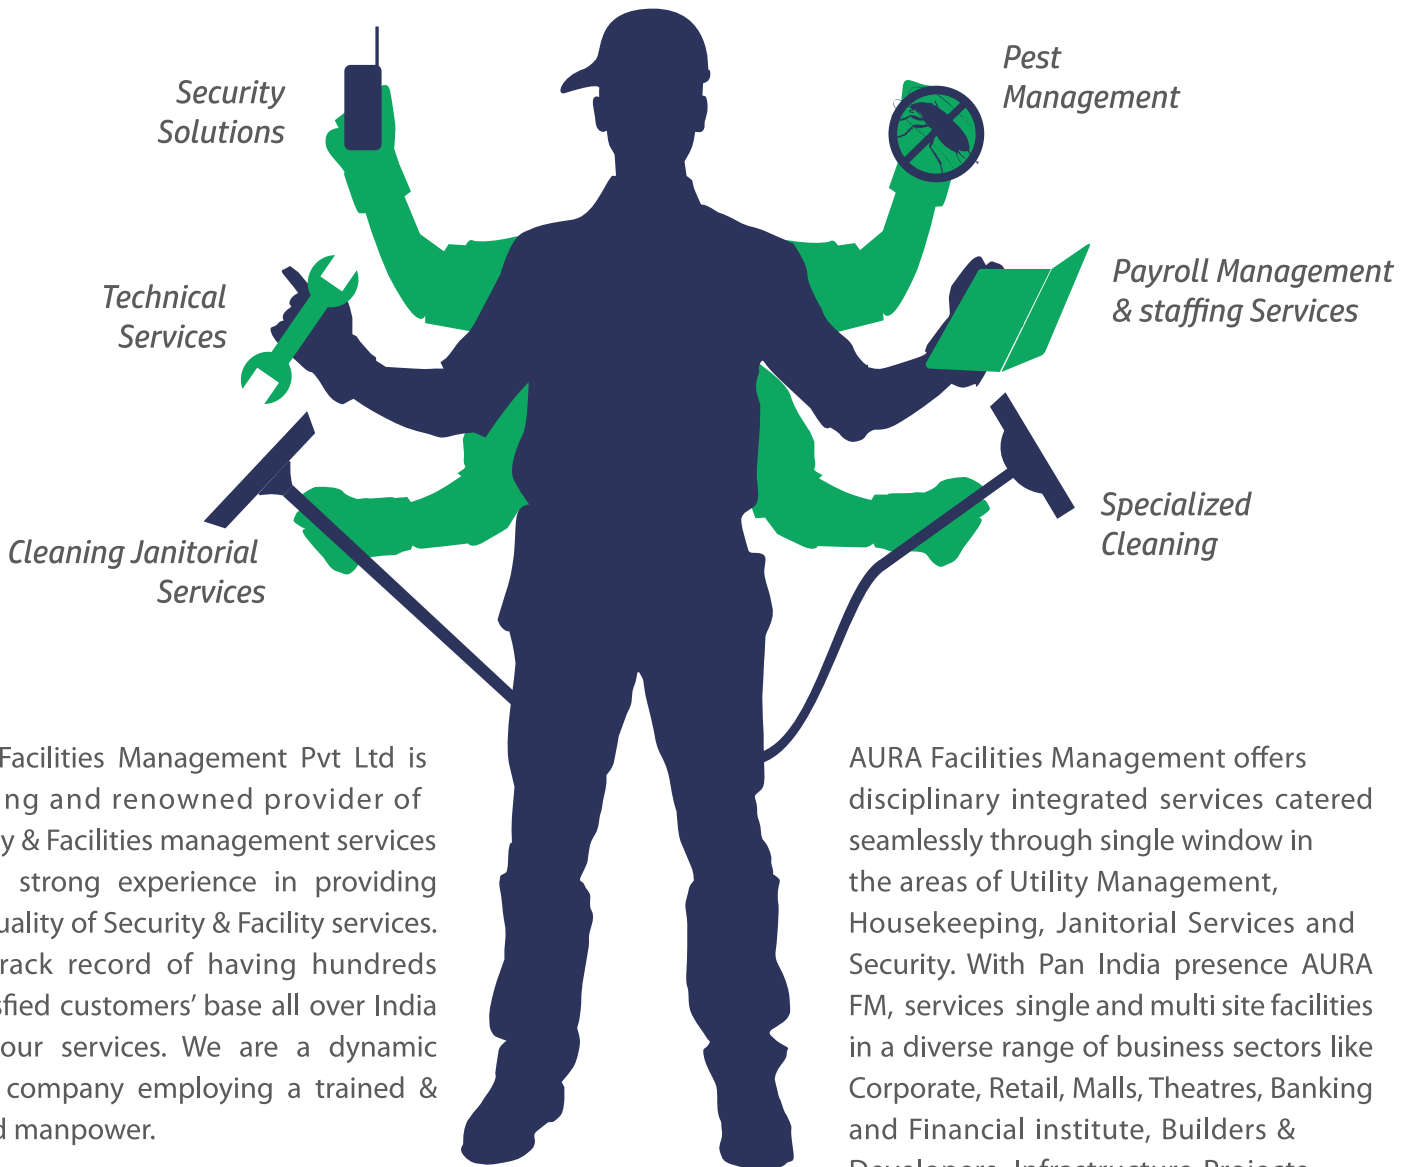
Security Solutions

Pest Management

Technical Services

Payroll Management & staffing Services

Specialized Cleaning

Cleaning Janitorial Services

Facilities Management Pvt Ltd is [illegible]ng and renowned provider of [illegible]y & Facilities management services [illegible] strong experience in providing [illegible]uality of Security & Facility services. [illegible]rack record of having hundreds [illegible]sfied customers' base all over India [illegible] our services. We are a dynamic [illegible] company employing a trained & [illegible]d manpower.

AURA Facilities Management offers disciplinary integrated services catered seamlessly through single window in the areas of Utility Management, Housekeeping, Janitorial Services and Security. With Pan India presence AURA FM, services single and multi site facilities in a diverse range of business sectors like Corporate, Retail, Malls, Theatres, Banking and Financial institute, Builders & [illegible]